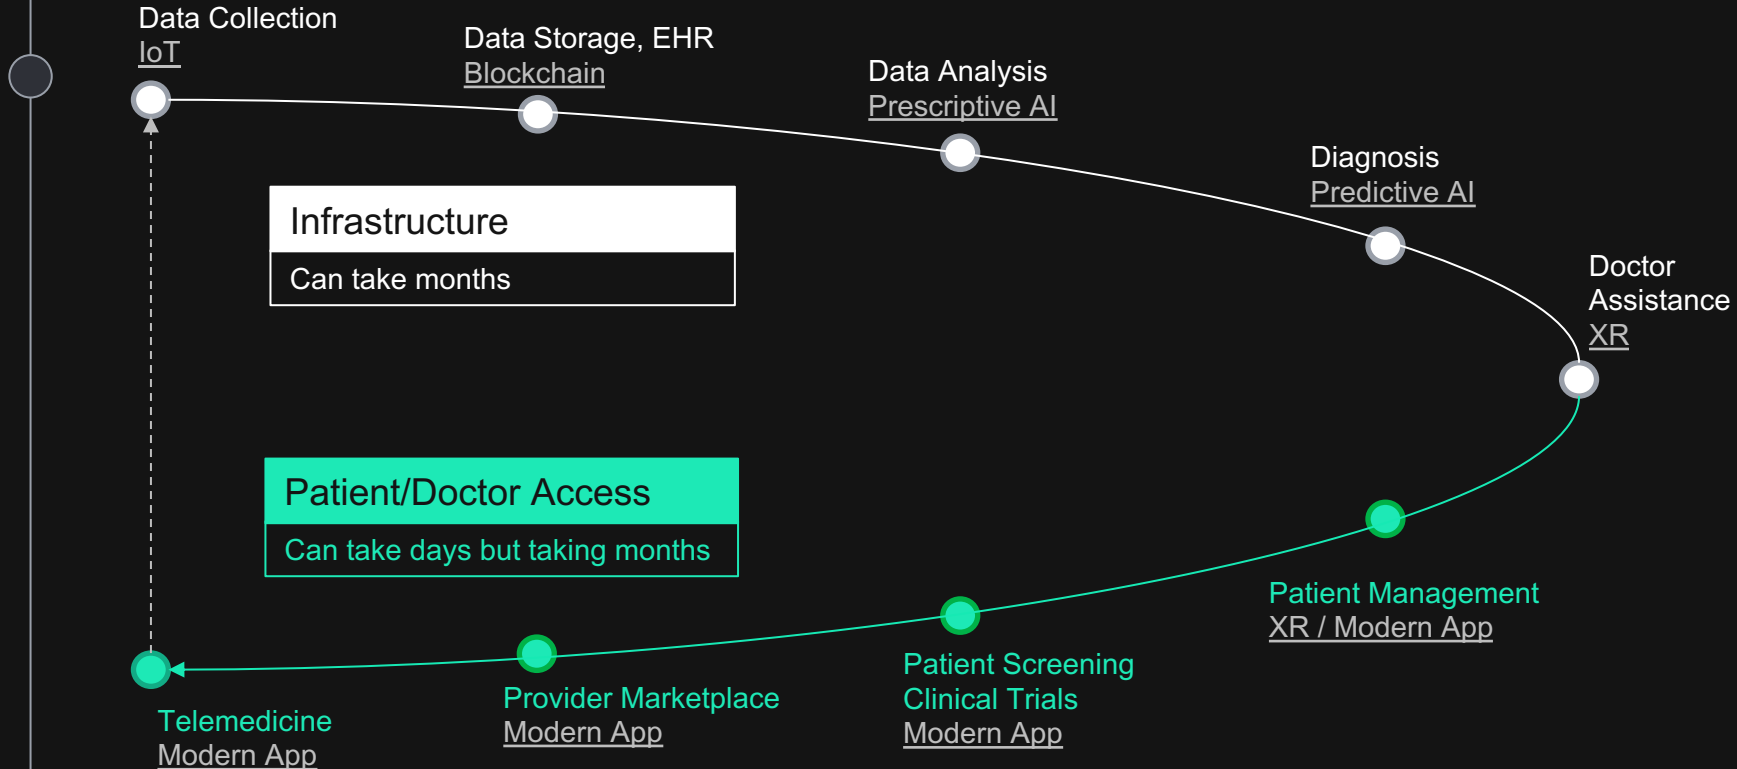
Data Collection
IoT

Data Storage, EHR
Blockchain

Data Analysis
Prescriptive AI

Diagnosis
Predictive AI

Doctor Assistance
XR

Infrastructure
Can take months

Patient/Doctor Access
Can take days but taking months

Patient Management
XR / Modern App

Patient Screening
Clinical Trials
Modern App

Provider Marketplace
Modern App

Telemedicine
Modern App